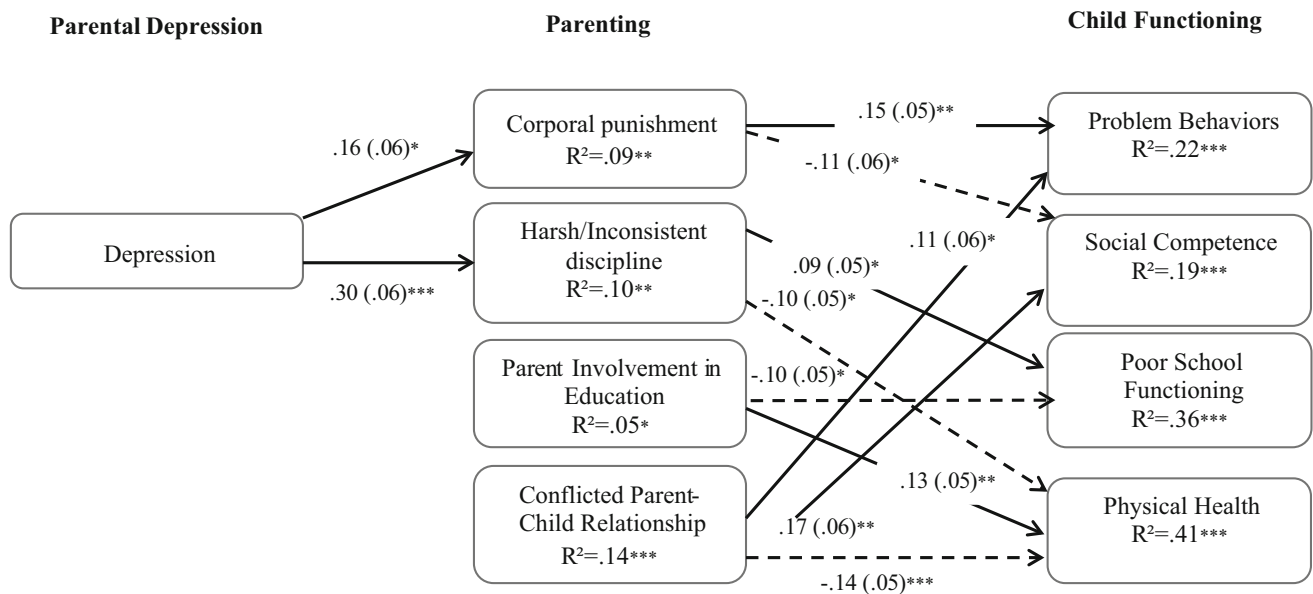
Parental Depression

Parenting

Child Functioning

Depression

.16 (.06)*

.30 (.06)***

Corporal punishment
$R^2$=.09**

Harsh/Inconsistent discipline
$R^2$=.10**

Parent Involvement in Education
$R^2$=.05*

Conflicted Parent-Child Relationship
$R^2$=.14***

.15 (.05)**

-.11 (.06)*

.11 (.06)*

.09 (.05)*

-.10 (.05)*

-.10 (.05)*

.13 (.05)**

.17 (.06)**

-.14 (.05)***

Problem Behaviors
$R^2$=.22***

Social Competence
$R^2$=.19***

Poor School Functioning
$R^2$=.36***

Physical Health
$R^2$=.41***